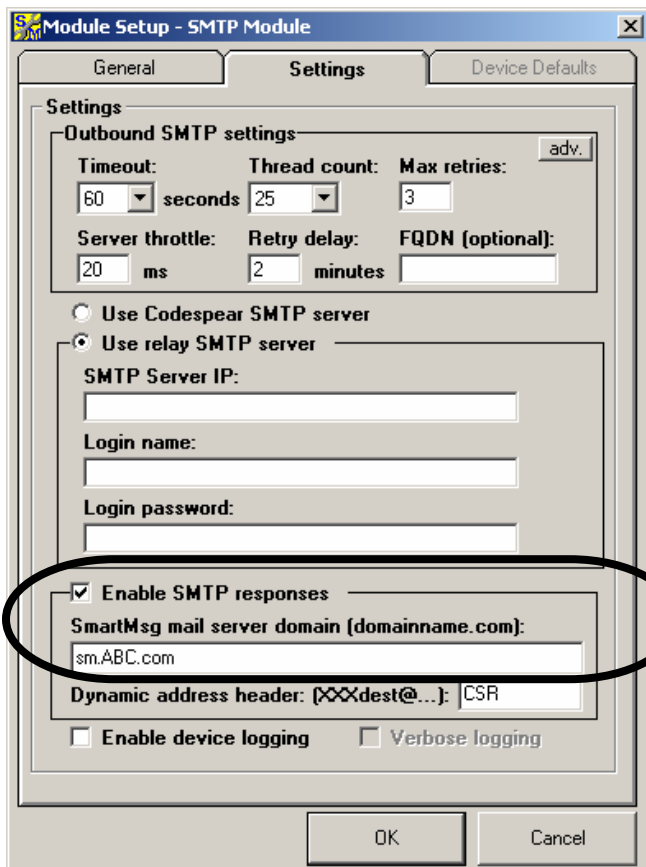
Module Setup - SMTP Module

General
Settings
Device Defaults

Settings
Outbound SMTP settings
adv.
Timeout:
60
seconds
Thread count:
25
Max retries:
3
Server throttle:
20
ms
Retry delay:
2
minutes
FQDN (optional):

Use Codespear SMTP server
Use relay SMTP server
SMTP Server IP:
Login name:
Login password:

Enable SMTP responses
SmartMsg mail server domain (domainname.com):
sm.ABC.com
Dynamic address header: (XXXdest@...):
CSR

Enable device logging
Verbose logging

OK
Cancel